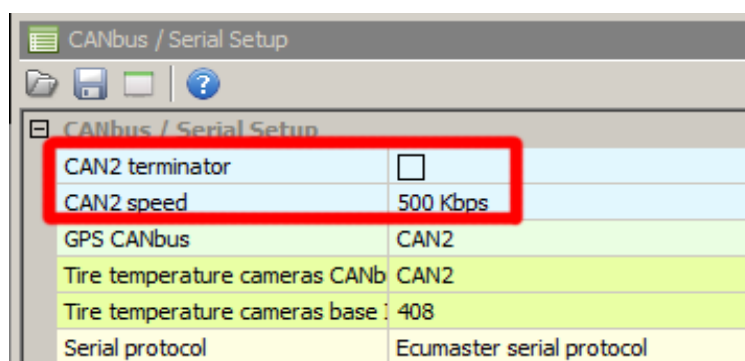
CANbus / Serial Setup

CANbus / Serial Setup

| | |
|---|---|
| CAN2 terminator | |
| CAN2 speed | 500 Kbps |
| GPS CANbus | CAN2 |
| Tire temperature cameras CANb | CAN2 |
| Tire temperature cameras base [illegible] | 408 |
| Serial protocol | Ecumaster serial protocol |